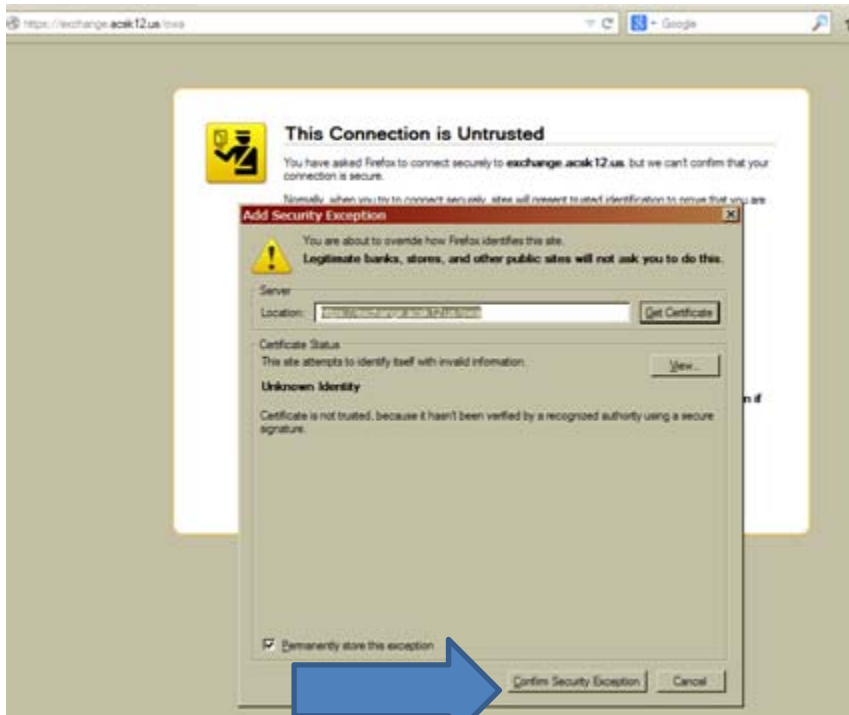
https://exchange.acsk12.us/owa

Google

This Connection is Untrusted

You have asked Firefox to connect securely to exchange.acsk12.us, but we can't confirm that your connection is secure.

Normally, when you try to connect securely, sites will present trusted identification to prove that you are

n if

Add Security Exception

You are about to override how Firefox identifies this site.
Legitimate banks, stores, and other public sites will not ask you to do this.

Server

Location: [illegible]

Get Certificate

Certificate Status

This site attempts to identify itself with invalid information.

View...

Unknown Identity

Certificate is not trusted, because it hasn't been verified by a recognized authority using a secure signature.

Permanently store this exception

Confirm Security Exception

Cancel